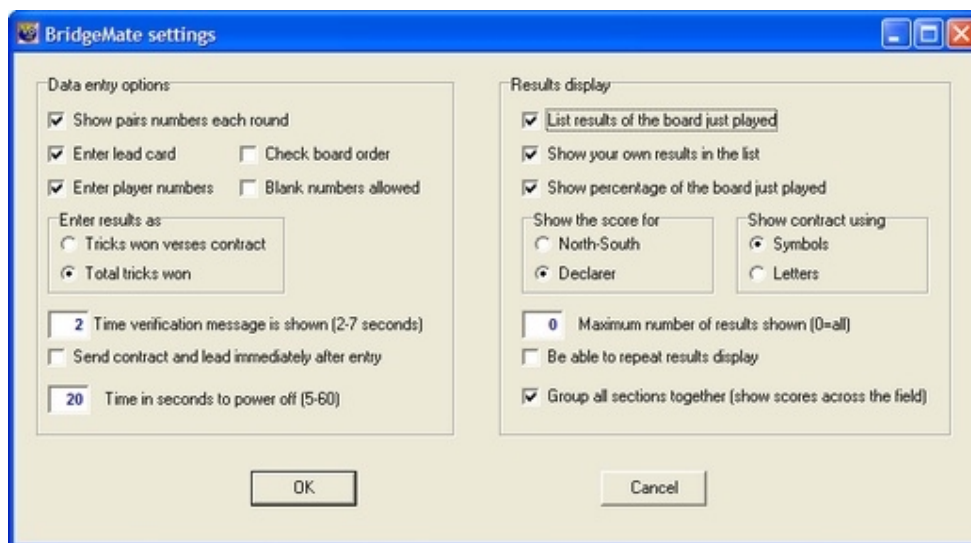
BridgeMate settings

Data entry options

Show pairs numbers each round

Enter lead card

Check board order

Enter player numbers

Blank numbers allowed

Enter results as

Tricks won verses contract

Total tricks won

2 Time verification message is shown (2-7 seconds)

Send contract and lead immediately after entry

20 Time in seconds to power off (5-60)

Results display

List results of the board just played

Show your own results in the list

Show percentage of the board just played

Show the score for

North-South

Declarer

Show contract using

Symbols

Letters

0 Maximum number of results shown (0=all)

Be able to repeat results display

Group all sections together (show scores across the field)

OK

Cancel